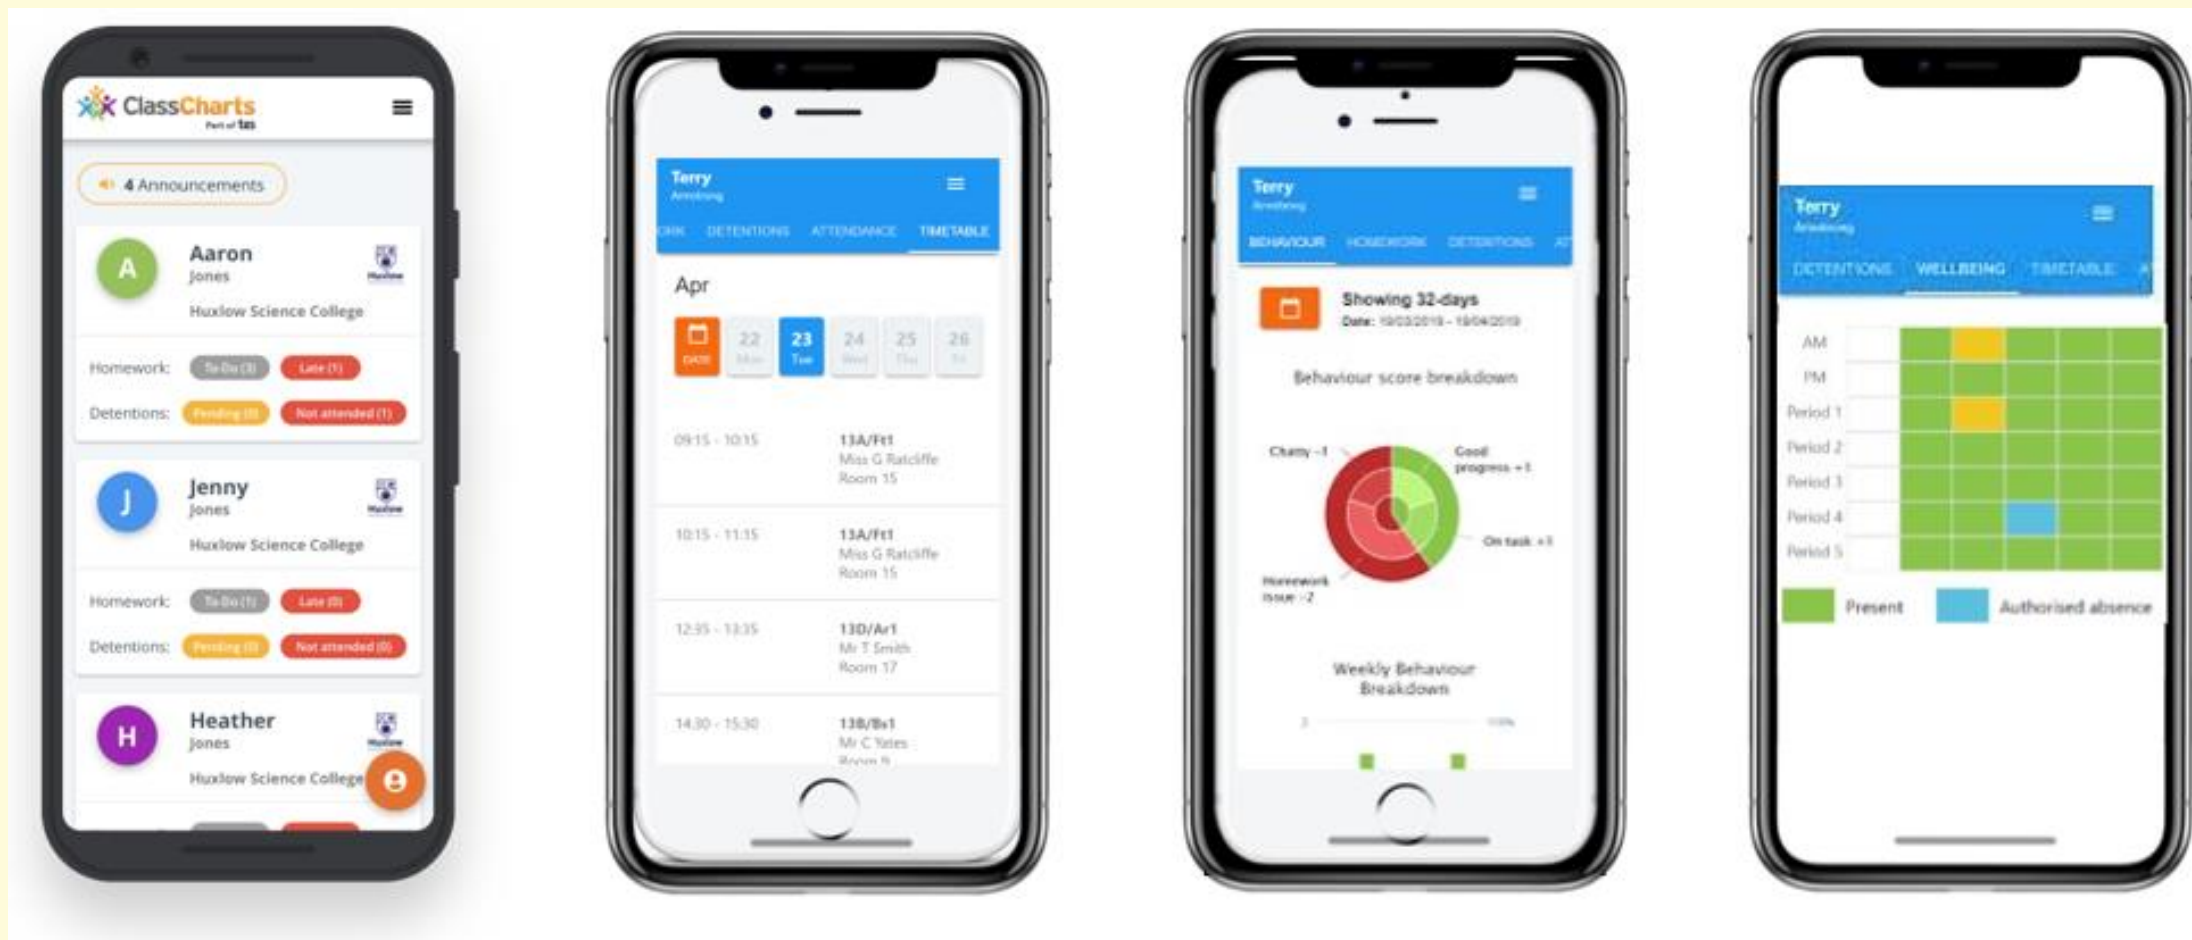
ClassCharts
Part of tes

4 Announcements

A
Aaron
Jones
Huxlow Science College
Homework: To Do (3) Late (1)
Detentions: Pending (0) Not attended (1)

J
Jenny
Jones
Huxlow Science College
Homework: To Do (1) Late (0)
Detentions: Pending (0) Not attended (0)

H
Heather
Jones
Huxlow Science College

Terry
Armstrong
ORK DETENTIONS ATTENDANCE TIMETABLE

Apr
DATE 22 Mon 23 Tue 24 Wed 25 Thu 26 Fri

09:15 - 10:15 13A/Ft1 Miss G Ratcliffe Room 15
10:15 - 11:15 13A/Ft1 Miss G Ratcliffe Room 15
12:35 - 13:35 13D/Ar1 Mr T Smith Room 17
14:30 - 15:30 13B/Bs1 Mr C Yates Room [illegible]

Terry
Armstrong
BEHAVIOUR HOMEWORK DETENTIONS AT

Showing 32-days
Date: 19/03/2019 - 19/04/2019

Behaviour score breakdown
Chatty -1
Good progress +1
On task +1
Homework issue -2

Weekly Behaviour Breakdown

Terry
Armstrong
DETENTIONS WELLBEING TIMETABLE A

AM
PM
Period 1
Period 2
Period 3
Period 4
Period 5

Present Authorised absence